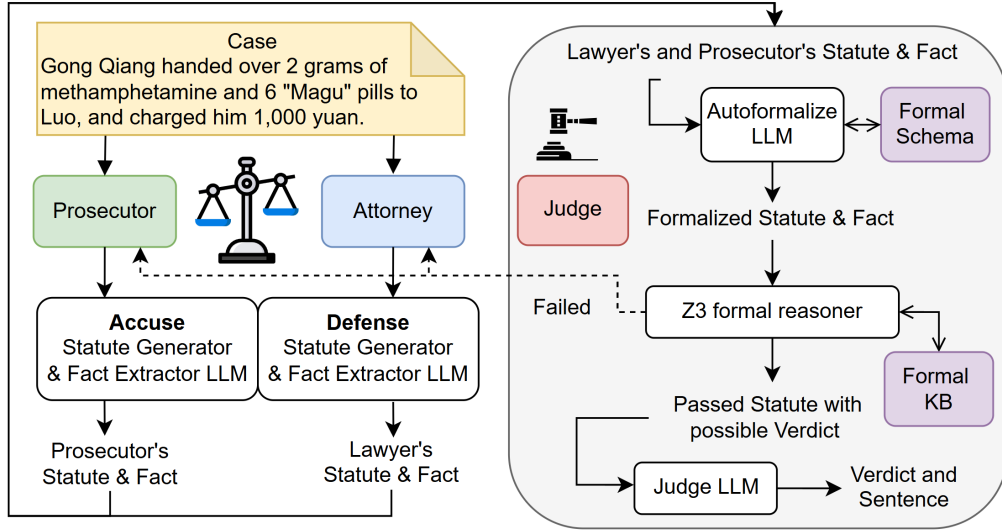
Case
Gong Qiang handed over 2 grams of methamphetamine and 6 "Magu" pills to Luo, and charged him 1,000 yuan.

Prosecutor

Attorney

Accuse
Statute Generator
& Fact Extractor LLM

Defense
Statute Generator
& Fact Extractor LLM

Prosecutor's
Statute & Fact

Lawyer's
Statute & Fact

Lawyer's and Prosecutor's Statute & Fact

Judge

Autoformalize
LLM

Formal
Schema

Formalized Statute & Fact

Failed

Z3 formal reasoner

Formal
KB

Passed Statute with
possible Verdict

Judge LLM

Verdict and
Sentence